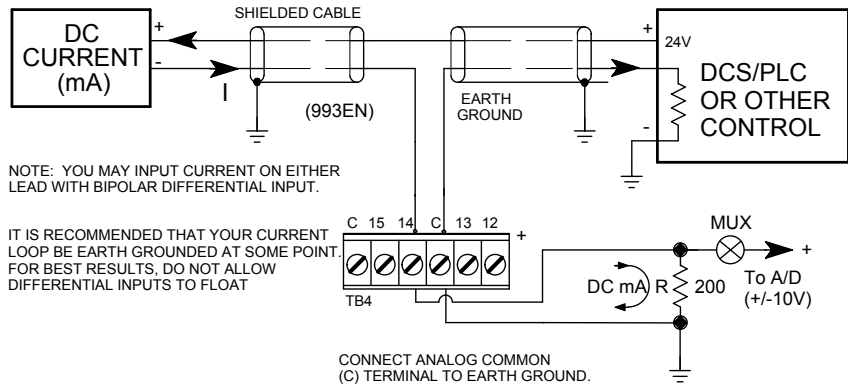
DC CURRENT (mA)

+

-

I

SHIELDED CABLE

(993EN)

EARTH GROUND

+

24V

-

DCS/PLC OR OTHER CONTROL

NOTE: YOU MAY INPUT CURRENT ON EITHER LEAD WITH BIPOLAR DIFFERENTIAL INPUT.

IT IS RECOMMENDED THAT YOUR CURRENT LOOP BE EARTH GROUNDED AT SOME POINT. FOR BEST RESULTS, DO NOT ALLOW DIFFERENTIAL INPUTS TO FLOAT

| C | 15 | 14 | C | 13 | 12 |
|---|---|---|---|---|---|

+

TB4

MUX

+

To A/D (+/-10V)

DC mA

R

200

CONNECT ANALOG COMMON (C) TERMINAL TO EARTH GROUND.